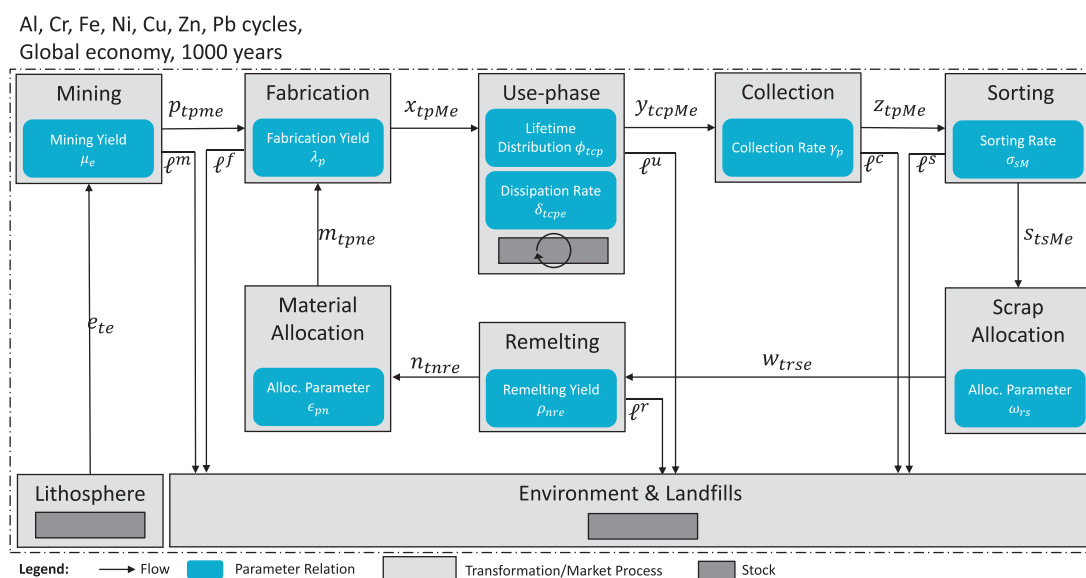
Al, Cr, Fe, Ni, Cu, Zn, Pb cycles,
Global economy, 1000 years

Mining
Mining Yield $\mu_e$
$p_{tpme}$
$\ell^m$
$\ell^f$
Fabrication
Fabrication Yield $\lambda_p$
$x_{tpMe}$
Use-phase
Lifetime Distribution $\phi_{tcp}$
Dissipation Rate $\delta_{tcpe}$
$\ell^u$
$y_{tcpMe}$
Collection
Collection Rate $\gamma_p$
$\ell^c$
$z_{tpMe}$
Sorting
Sorting Rate $\sigma_{sM}$
$\ell^s$
$s_{tsMe}$
$m_{tpne}$
$e_{te}$
Material Allocation
Alloc. Parameter $\epsilon_{pn}$
$n_{tnre}$
Remelting
Remelting Yield $\rho_{nre}$
$\ell^r$
$w_{trse}$
Scrap Allocation
Alloc. Parameter $\omega_{rs}$
Lithosphere
Environment & Landfills

Legend: Flow Parameter Relation Transformation/Market Process Stock